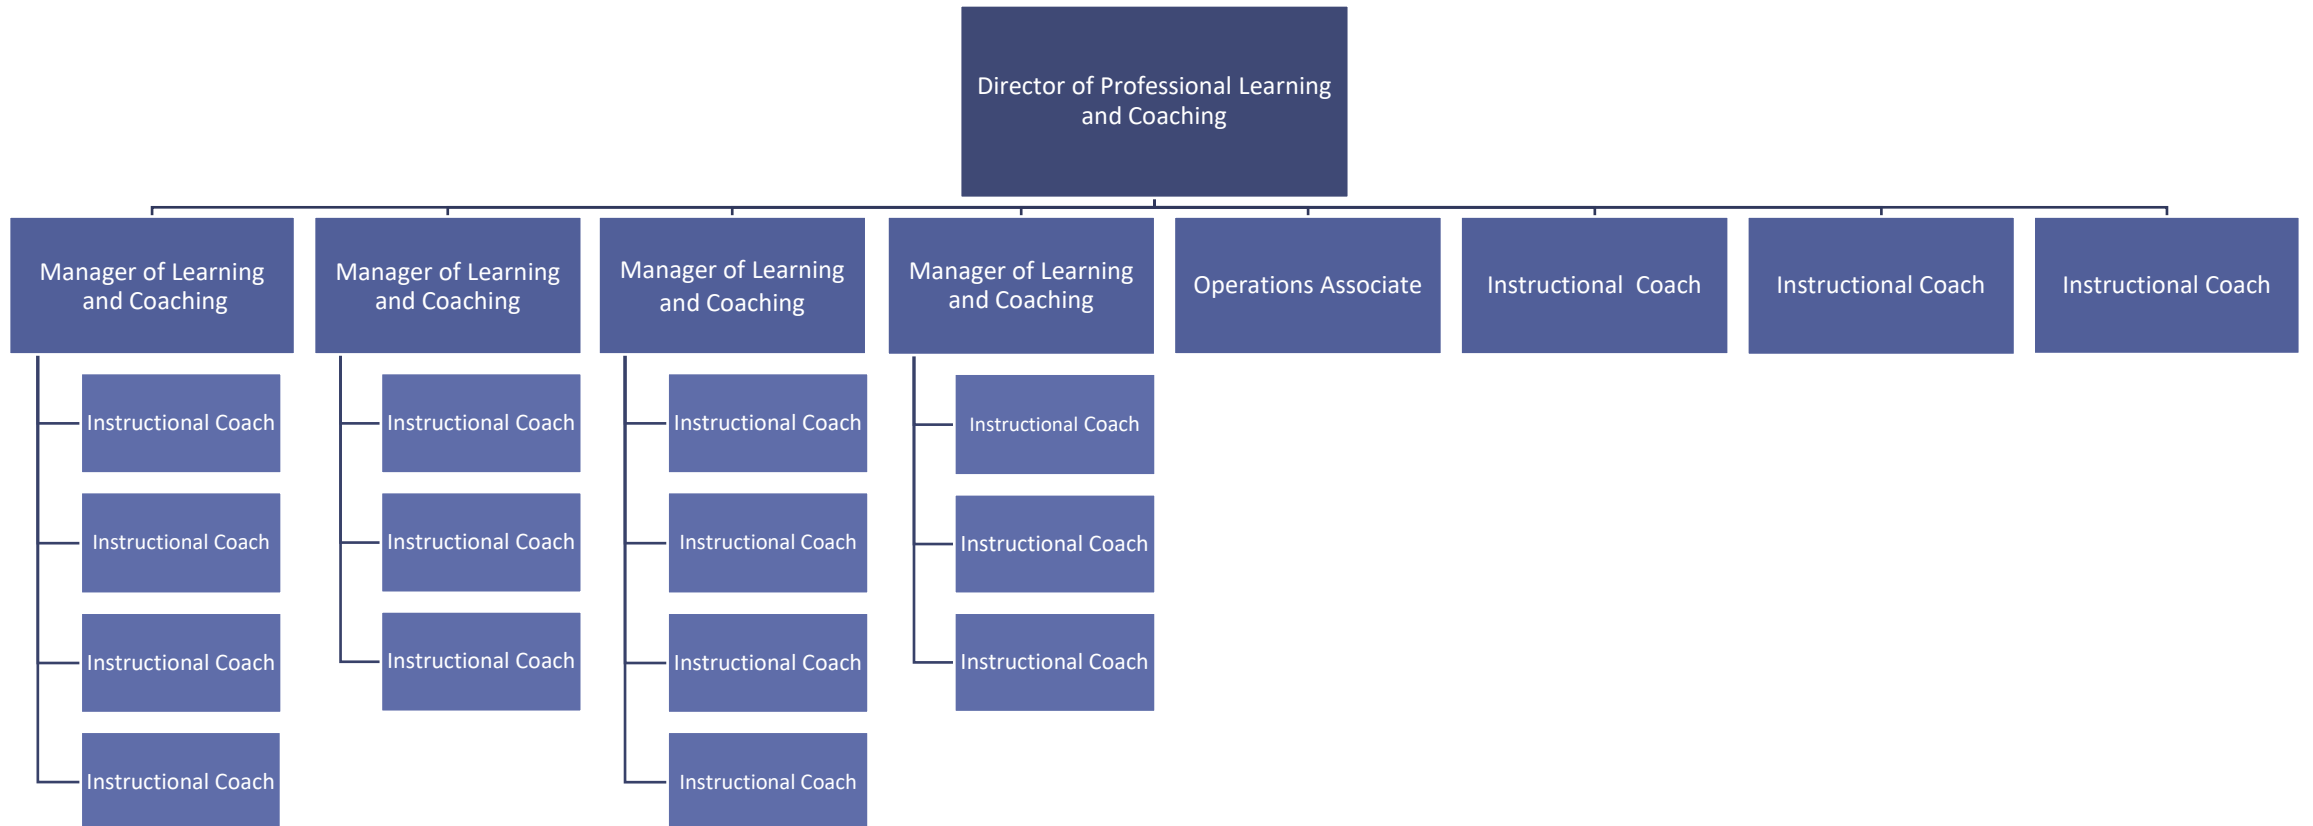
Director of Professional Learning and Coaching

Manager of Learning and Coaching

Instructional Coach

Instructional Coach

Instructional Coach

Instructional Coach

Manager of Learning and Coaching

Instructional Coach

Instructional Coach

Instructional Coach

Manager of Learning and Coaching

Instructional Coach

Instructional Coach

Instructional Coach

Instructional Coach

Manager of Learning and Coaching

Instructional Coach

Instructional Coach

Instructional Coach

Operations Associate

Instructional Coach

Instructional Coach

Instructional Coach